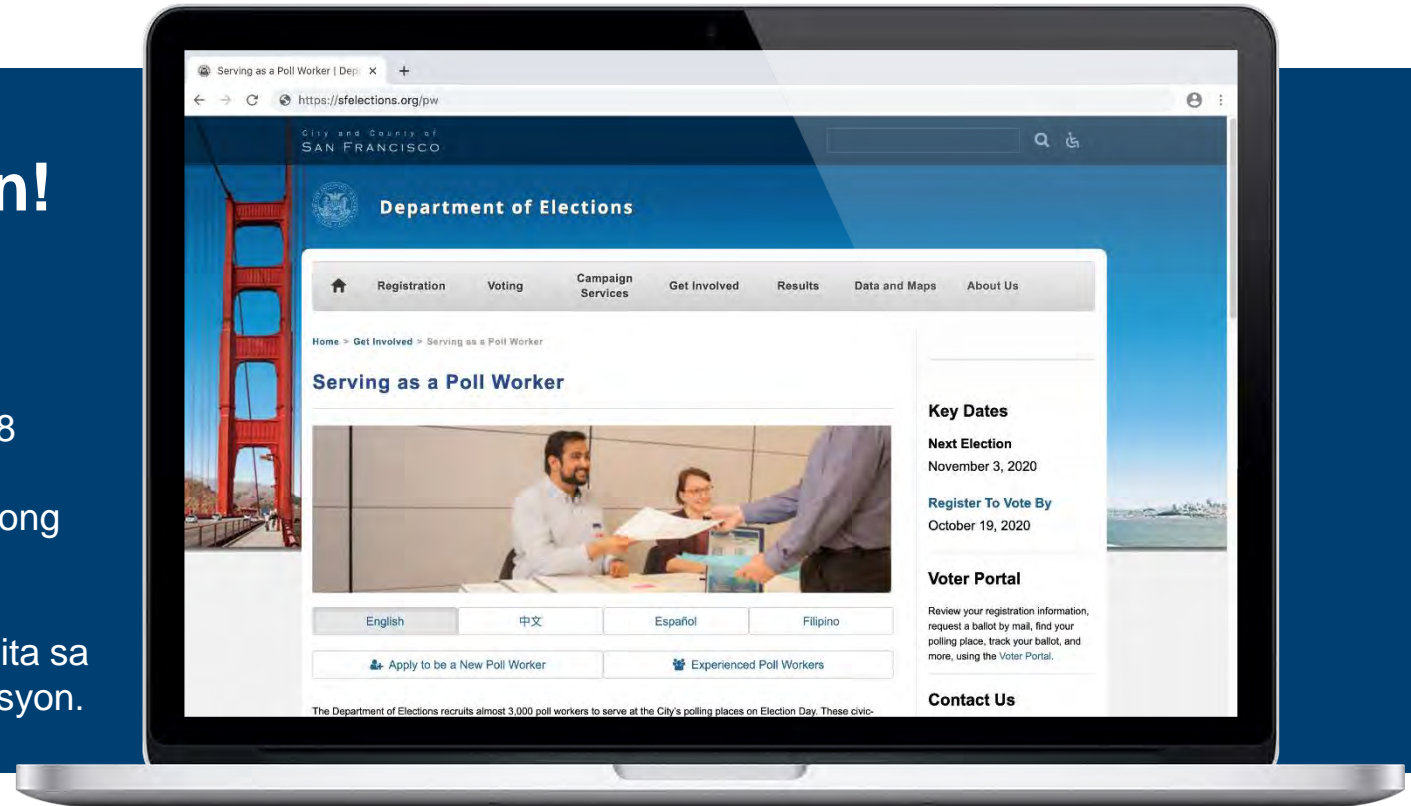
n!

8

ong

ita sa
syon.

Serving as a Poll Worker | Dep ×

https://sfelections.org/pw

City and County of
SAN FRANCISCO

Department of Elections

Registration | Voting | Campaign Services | Get Involved | Results | Data and Maps | About Us

Home > Get Involved > Serving as a Poll Worker

Serving as a Poll Worker

English | 中文 | Español | Filipino

Apply to be a New Poll Worker | Experienced Poll Workers

The Department of Elections recruits almost 3,000 poll workers to serve at the City's polling places on Election Day. These civic-

Key Dates

Next Election
November 3, 2020

Register To Vote By
October 19, 2020

Voter Portal

Review your registration information, request a ballot by mail, find your polling place, track your ballot, and more, using the Voter Portal.

Contact Us